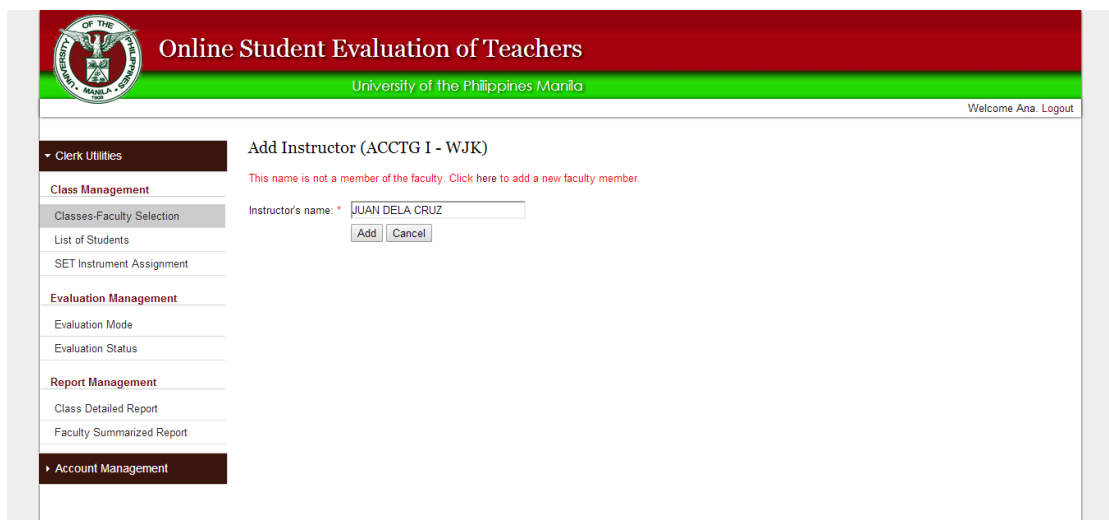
OF THE
UNIVERSITY
PHILIPPINES
MANILA
1908

Online Student Evaluation of Teachers

University of the Philippines Manila

Welcome Ana. Logout

Clerk Utilities

Class Management

Classes-Faculty Selection

List of Students

SET Instrument Assignment

Evaluation Management

Evaluation Mode

Evaluation Status

Report Management

Class Detailed Report

Faculty Summarized Report

Account Management

Add Instructor (ACCTG I - WJK)

This name is not a member of the faculty. Click here to add a new faculty member.

Instructor's name: * JUAN DELA CRUZ

Add Cancel